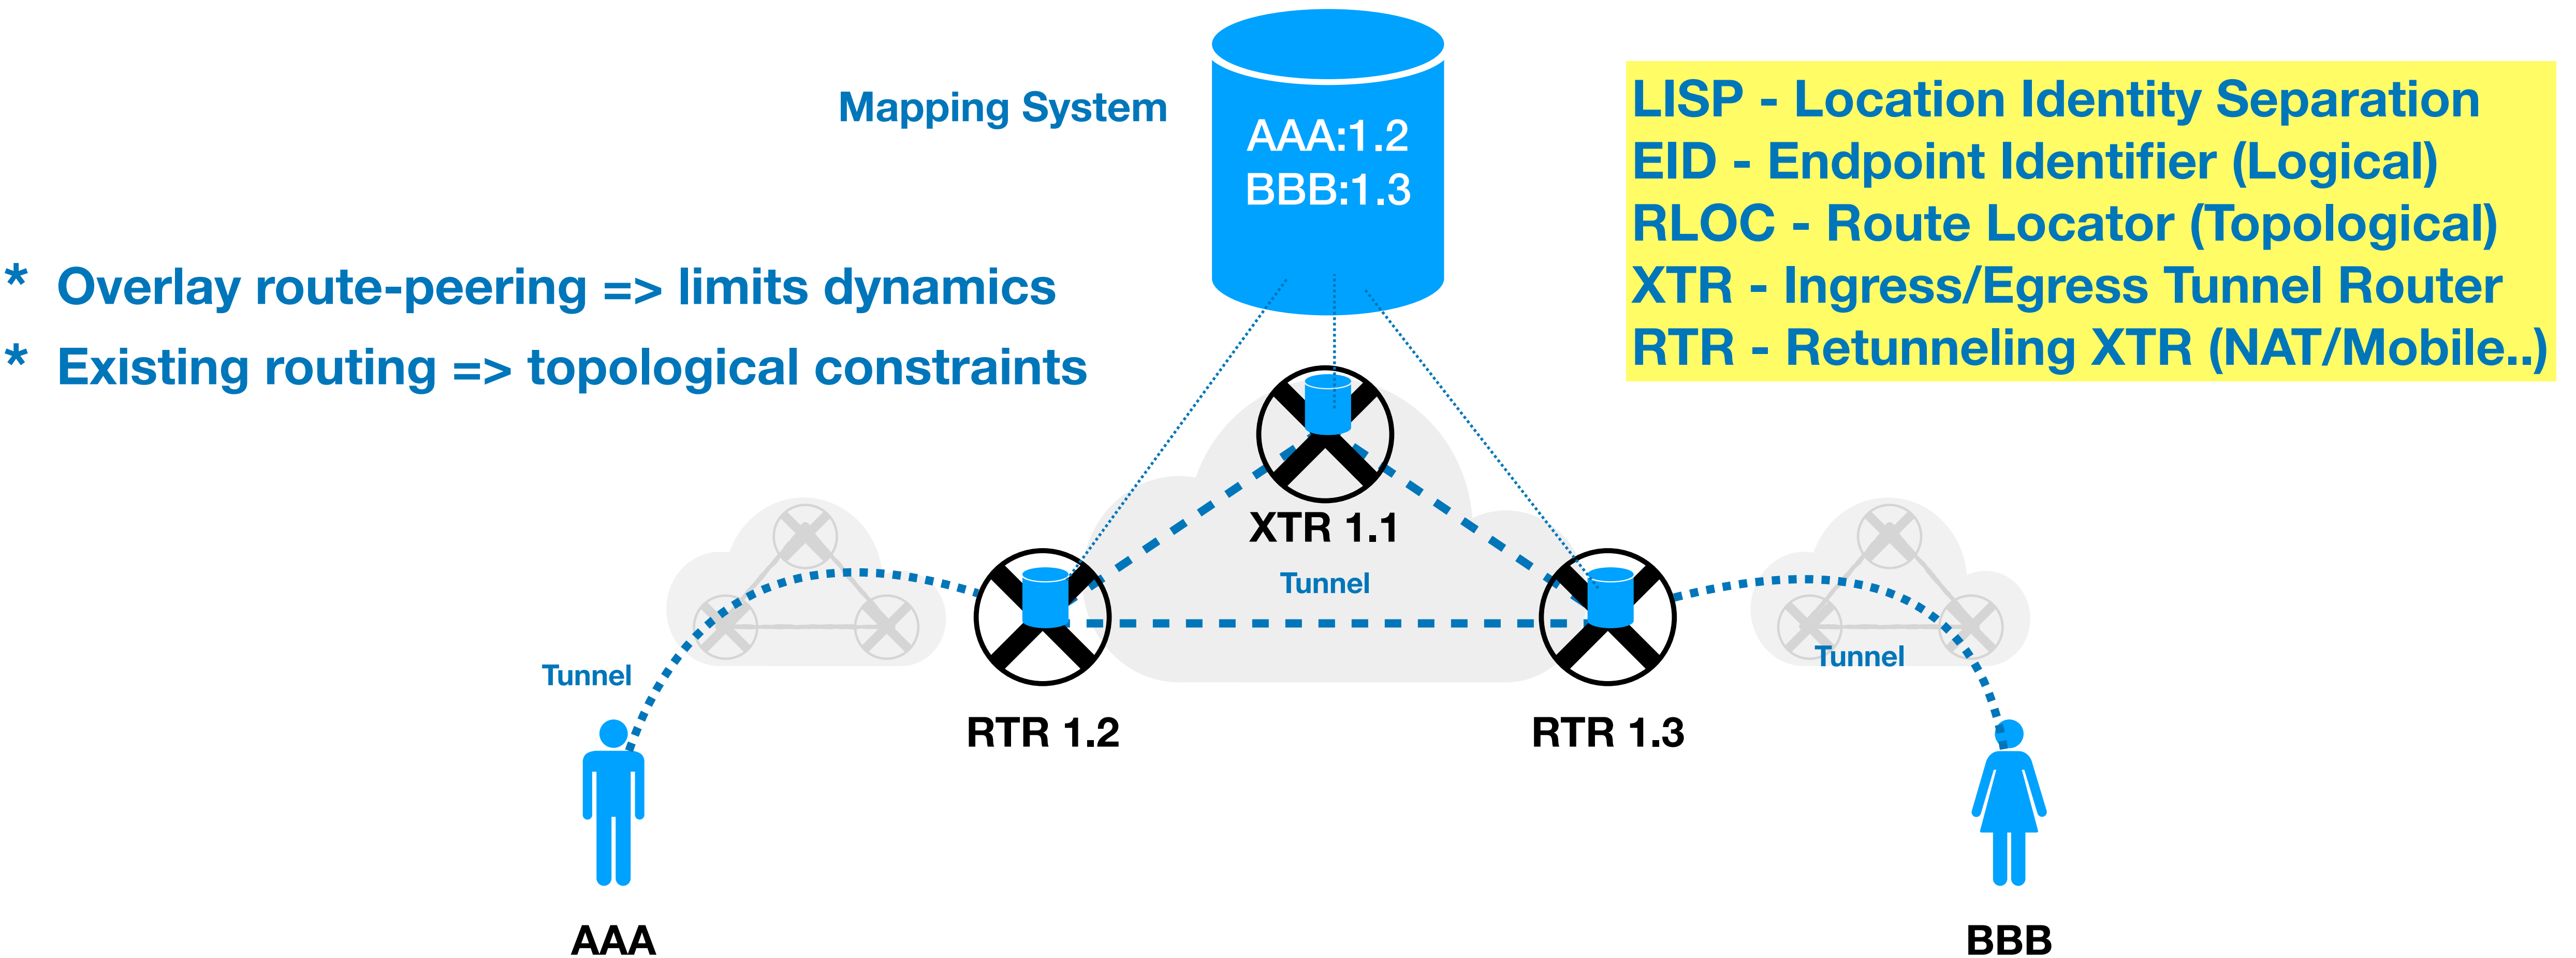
Mapping System

AAA:1.2
BBB:1.3

LISP - Location Identity Separation
EID - Endpoint Identifier (Logical)
RLOC - Route Locator (Topological)
XTR - Ingress/Egress Tunnel Router
RTR - Retunneling XTR (NAT/Mobile..)

* Overlay route-peering => limits dynamics
* Existing routing => topological constraints

XTR 1.1

Tunnel

Tunnel

Tunnel

RTR 1.2

RTR 1.3

AAA

BBB